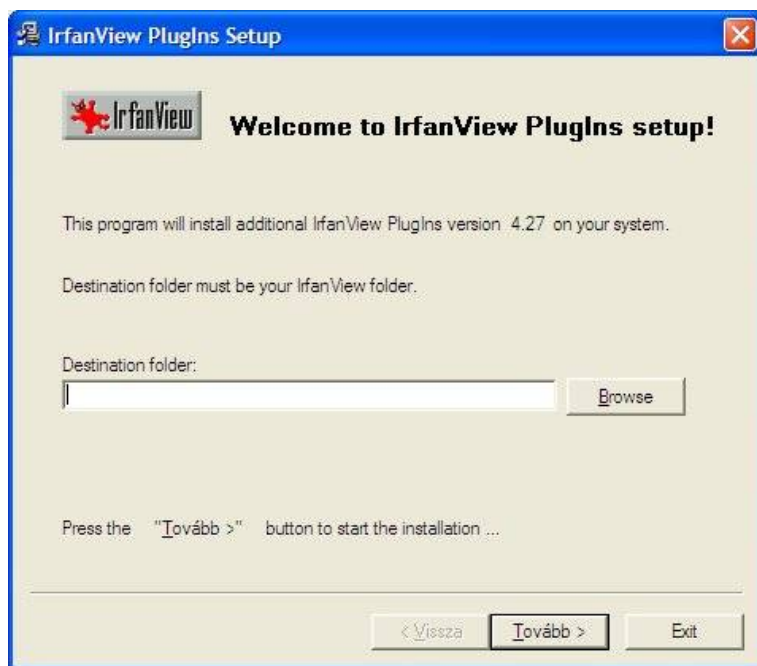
IrfanView PlugIns Setup

IrfanView

Welcome to IrfanView PlugIns setup!

This program will install additional IrfanView PlugIns version 4.27 on your system.

Destination folder must be your IrfanView folder.

Destination folder:

Browse

Press the "Tovább >" button to start the installation ...

< Vissza

Tovább >

Exit